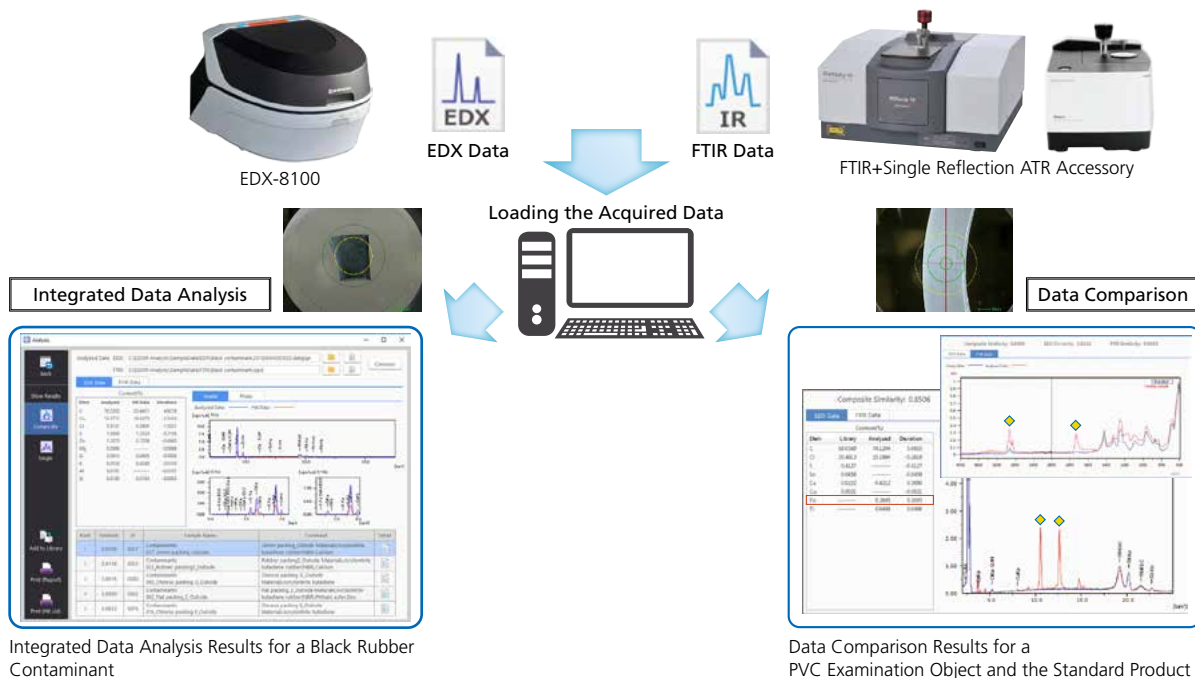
EDX-8100

EDX

EDX Data

IR

FTIR Data

FTIR+Single Reflection ATR Accessory

Loading the Acquired Data

Integrated Data Analysis

Data Comparison

Analysis

Back

Show Results

Composite

Single

Add to Library

Print (Report)

Print (PR List)

EDX Data

FTIR Data

Composite Similarity: 0.8506

EDX Data

FTIR Data

Integrated Data Analysis Results for a Black Rubber Contaminant

Data Comparison Results for a PVC Examination Object and the Standard Product